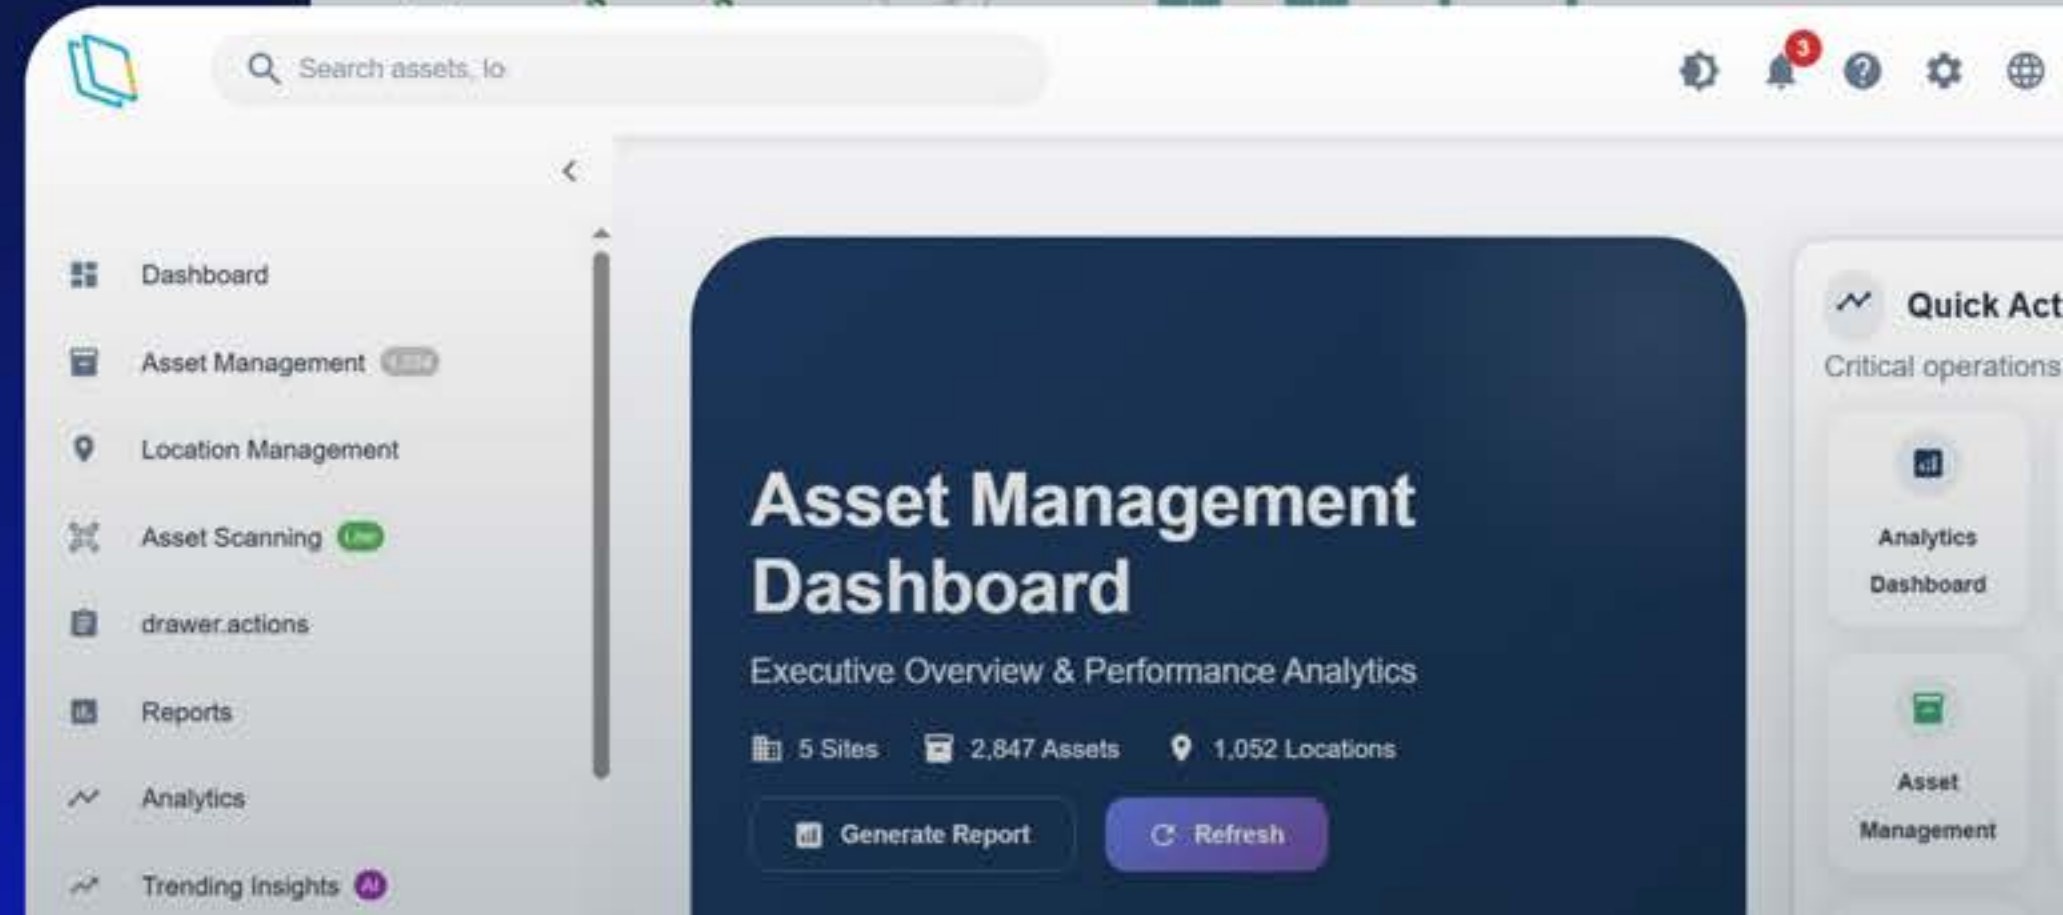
Search assets, lo

3

Dashboard

Asset Management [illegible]

Location Management

Asset Scanning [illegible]

drawer.actions

Reports

Analytics

Trending Insights AI

Asset Management Dashboard

Executive Overview & Performance Analytics

5 Sites 2,847 Assets 1,052 Locations

Generate Report

Refresh

Quick Act

Critical operations

Analytics Dashboard

Asset Management